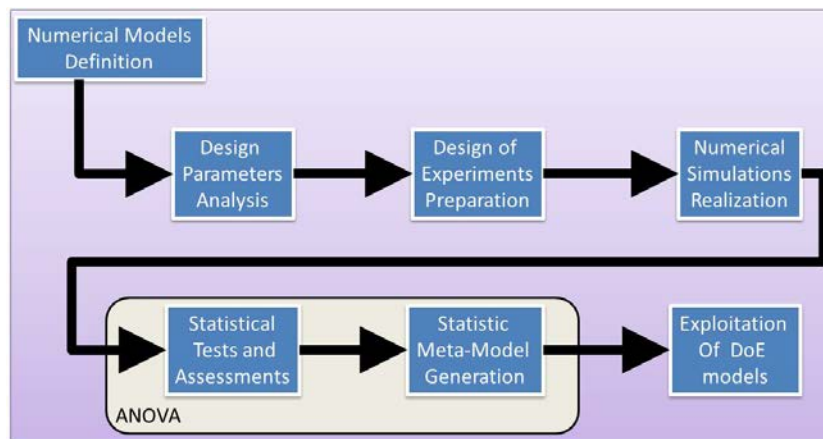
Numerical Models Definition

Design Parameters Analysis

Design of Experiments Preparation

Numerical Simulations Realization

Statistical Tests and Assessments

Statistic Meta-Model Generation

ANOVA

Exploitation Of DoE models